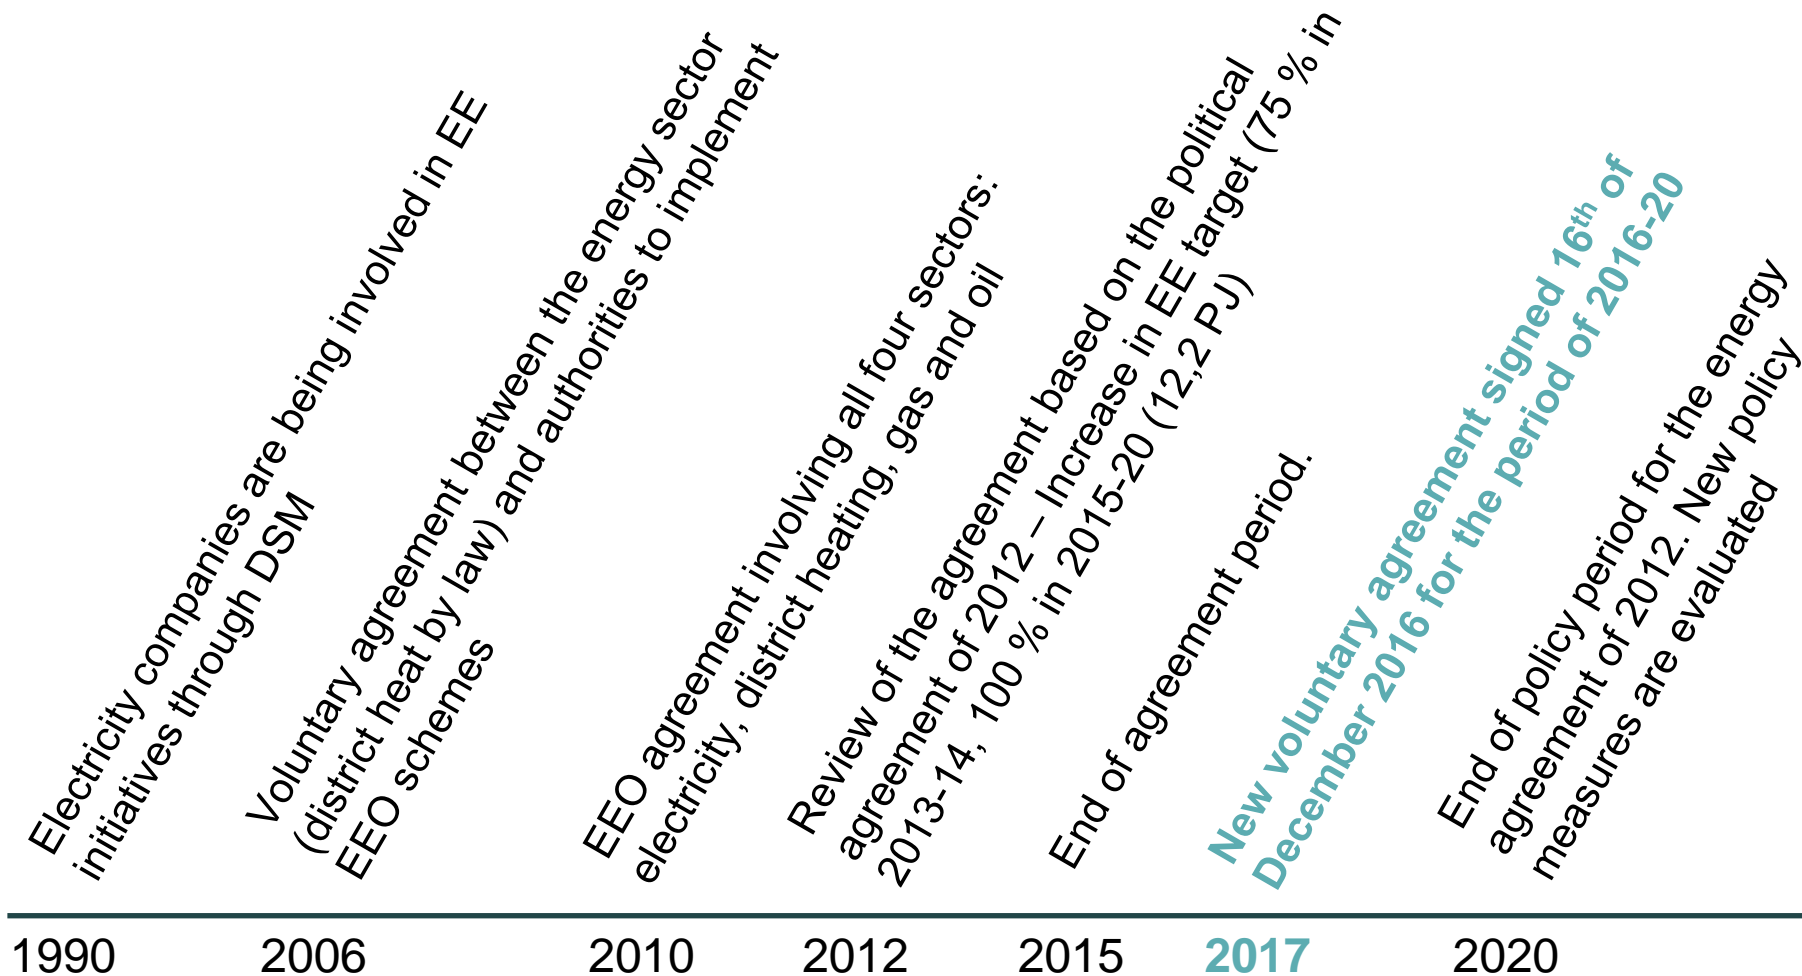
Electricity companies are being involved in EE initiatives through DSM

Voluntary agreement between the energy sector (district heat by law) and authorities to implement EEO schemes

EEO agreement involving all four sectors: electricity, district heating, gas and oil

Review of the agreement based on the political agreement of 2012 – Increase in EE target (75 % in 2013-14, 100 % in 2015-20 (12,2 PJ)

End of agreement period.

New voluntary agreement signed 16th of December 2016 for the period of 2016-20

End of policy period for the energy agreement of 2012. New policy measures are evaluated

1990 2006 2010 2012 2015 2017 2020